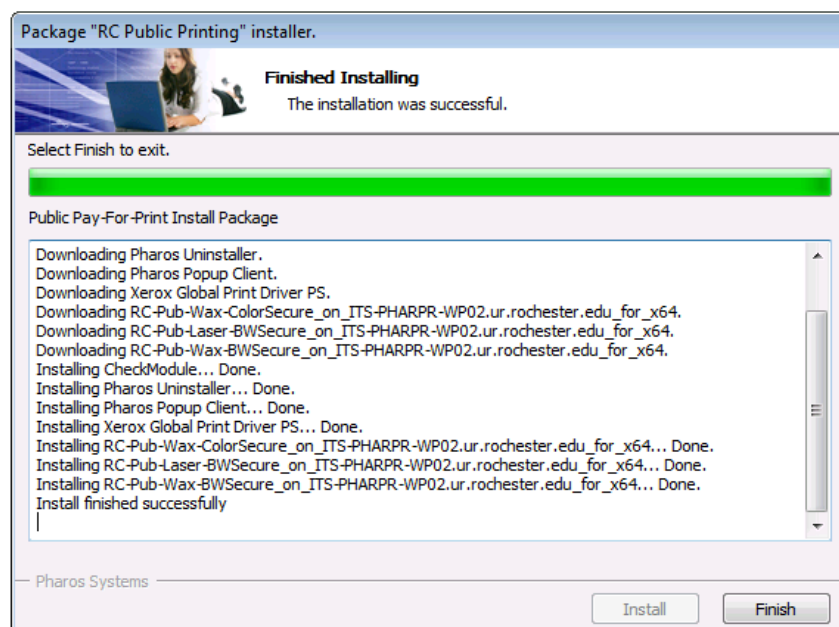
Package "RC Public Printing" installer.

Finished Installing
The installation was successful.

Select Finish to exit.

Public Pay-For-Print Install Package

Downloading Pharos Uninstaller.
Downloading Pharos Popup Client.
Downloading Xerox Global Print Driver PS.
Downloading RC-Pub-Wax-ColorSecure_on_ITS-PHARPR-WP02.ur.rochester.edu_for_x64.
Downloading RC-Pub-Laser-BWSecure_on_ITS-PHARPR-WP02.ur.rochester.edu_for_x64.
Downloading RC-Pub-Wax-BWSecure_on_ITS-PHARPR-WP02.ur.rochester.edu_for_x64.
Installing CheckModule... Done.
Installing Pharos Uninstaller... Done.
Installing Pharos Popup Client... Done.
Installing Xerox Global Print Driver PS... Done.
Installing RC-Pub-Wax-ColorSecure_on_ITS-PHARPR-WP02.ur.rochester.edu_for_x64... Done.
Installing RC-Pub-Laser-BWSecure_on_ITS-PHARPR-WP02.ur.rochester.edu_for_x64... Done.
Installing RC-Pub-Wax-BWSecure_on_ITS-PHARPR-WP02.ur.rochester.edu_for_x64... Done.
Install finished successfully

Pharos Systems

Install
Finish